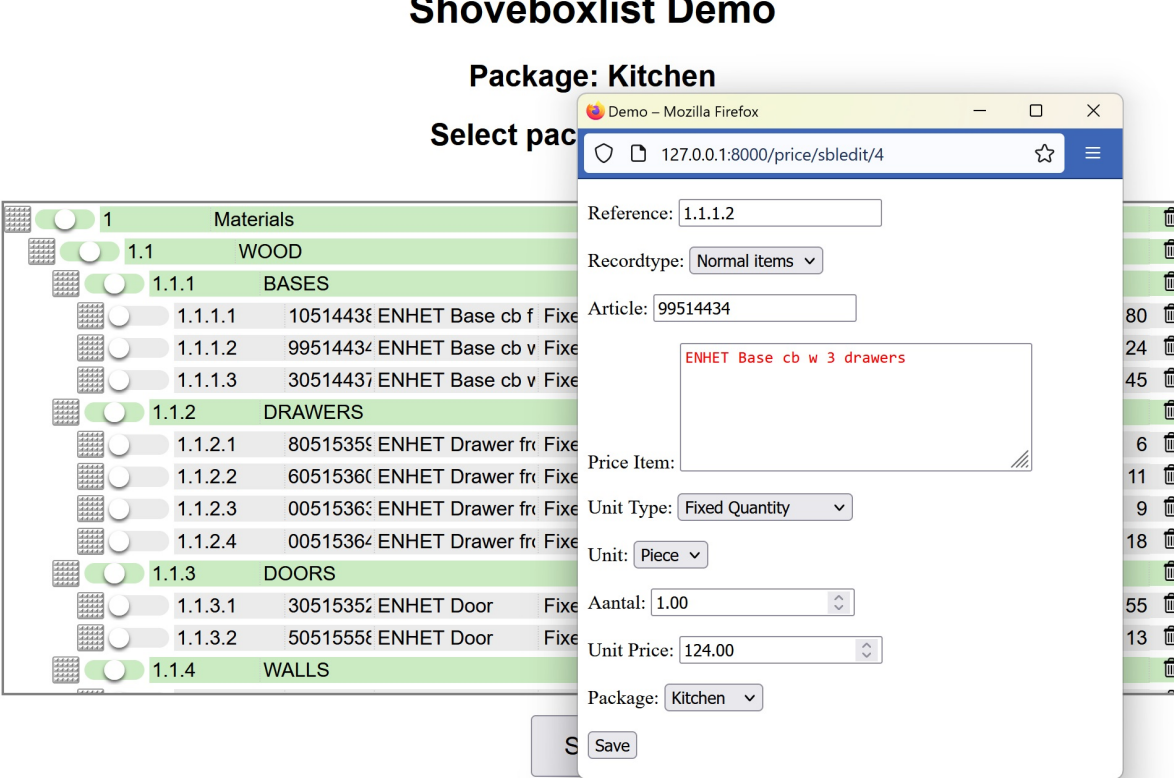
Shoveboxlist Demo

Package: Kitchen

Select pac

| | | | | |
|---|---|---|---|---|
| 1 | Materials | | | |
| 1.1 | WOOD | | | |
| 1.1.1 | BASES | | | |
| 1.1.1.1 | 10514438 | ENHET Base cb f | Fixe | 80 |
| 1.1.1.2 | 99514434 | ENHET Base cb w | Fixe | 24 |
| 1.1.1.3 | 30514437 | ENHET Base cb w | Fixe | 45 |
| 1.1.2 | DRAWERS | | | |
| 1.1.2.1 | 80515359 | ENHET Drawer fr | Fixe | 6 |
| 1.1.2.2 | 60515360 | ENHET Drawer fr | Fixe | 11 |
| 1.1.2.3 | 00515363 | ENHET Drawer fr | Fixe | 9 |
| 1.1.2.4 | 00515364 | ENHET Drawer fr | Fixe | 18 |
| 1.1.3 | DOORS | | | |
| 1.1.3.1 | 30515352 | ENHET Door | Fixe | 55 |
| 1.1.3.2 | 50515558 | ENHET Door | Fixe | 13 |
| 1.1.4 | WALLS | | | |

S

Demo – Mozilla Firefox

127.0.0.1:8000/price/sbledit/4

Reference: 1.1.1.2

Recordtype: Normal items

Article: 99514434

Price Item: ENHET Base cb w 3 drawers

Unit Type: Fixed Quantity

Unit: Piece

Aantal: 1.00

Unit Price: 124.00

Package: Kitchen

Save